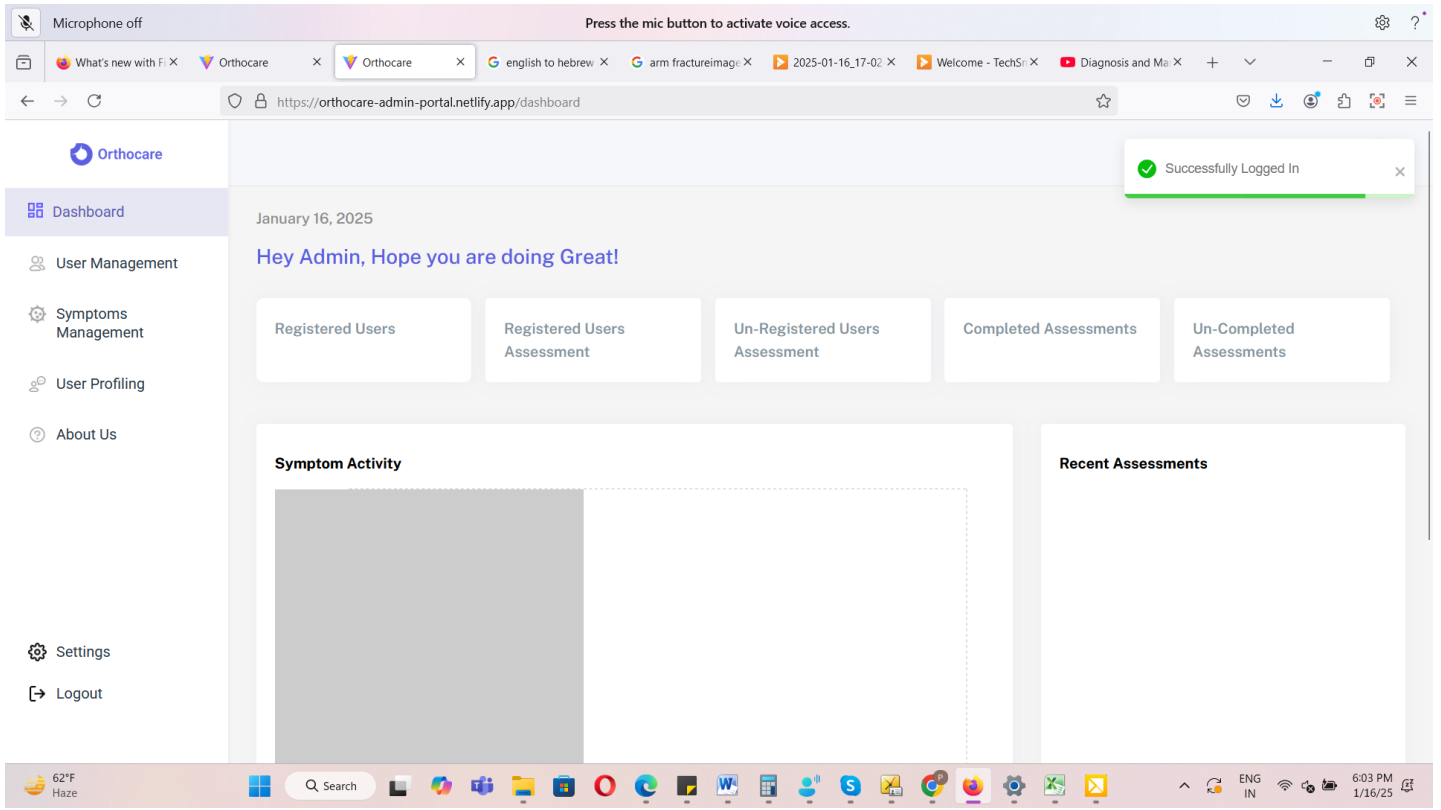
Microphone off
Press the mic button to activate voice access.

What's new with Fi
Orthocare
Orthocare
english to hebrew
arm fractureimage
2025-01-16_17-02
Welcome - TechSr
Diagnosis and Ma

https://orthocare-admin-portal.netlify.app/dashboard

Orthocare

Successfully Logged In

Dashboard
User Management
Symptoms Management
User Profiling
About Us

January 16, 2025
Hey Admin, Hope you are doing Great!

Registered Users
Registered Users Assessment
Un-Registered Users Assessment
Completed Assessments
Un-Completed Assessments

Symptom Activity

Recent Assessments

Settings
Logout

62°F
Haze
Search
ENG
IN
6:03 PM
1/16/25